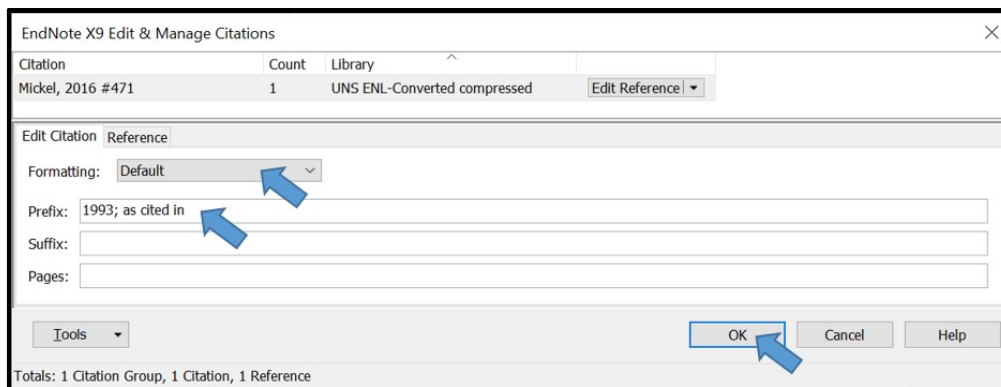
EndNote X9 Edit & Manage Citations

| Citation | Count | Library | |
|---|---|---|---|
| Mickel, 2016 #471 | 1 | UNS ENL-Converted compressed | Edit Reference |

Edit Citation Reference

Formatting: Default

Prefix: 1993; as cited in

Suffix:

Pages:

Tools

OK Cancel Help

Totals: 1 Citation Group, 1 Citation, 1 Reference